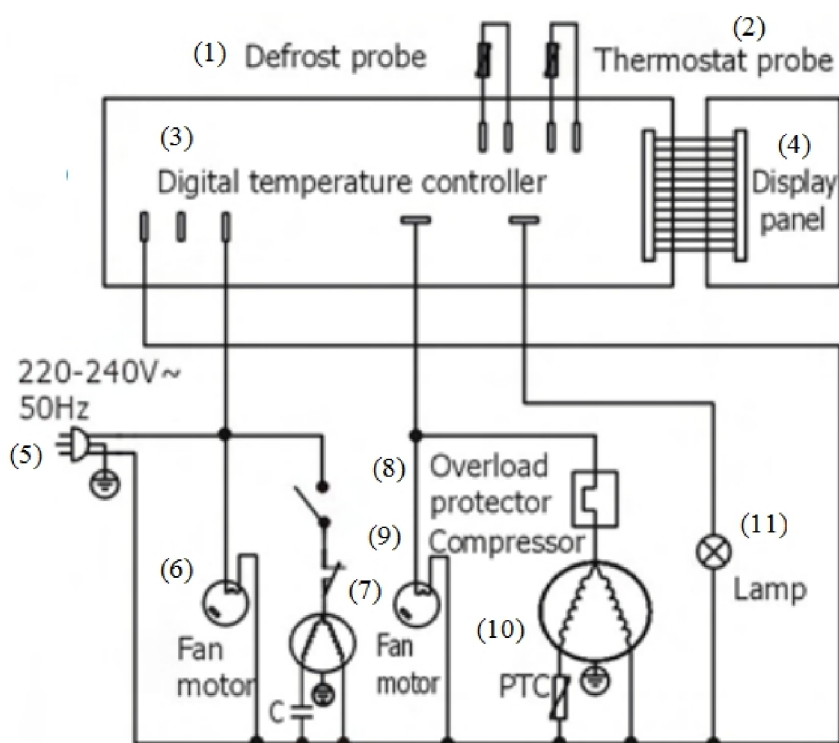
(1) Defrost probe

(2) Thermostat probe

(3) Digital temperature controller

(4) Display panel

220-240V~ 50Hz

(5)

(8) Overload protector

(9) Compressor

(11)

(6)

(7)

Fan motor

Fan motor

(10)

Lamp

C

PTC